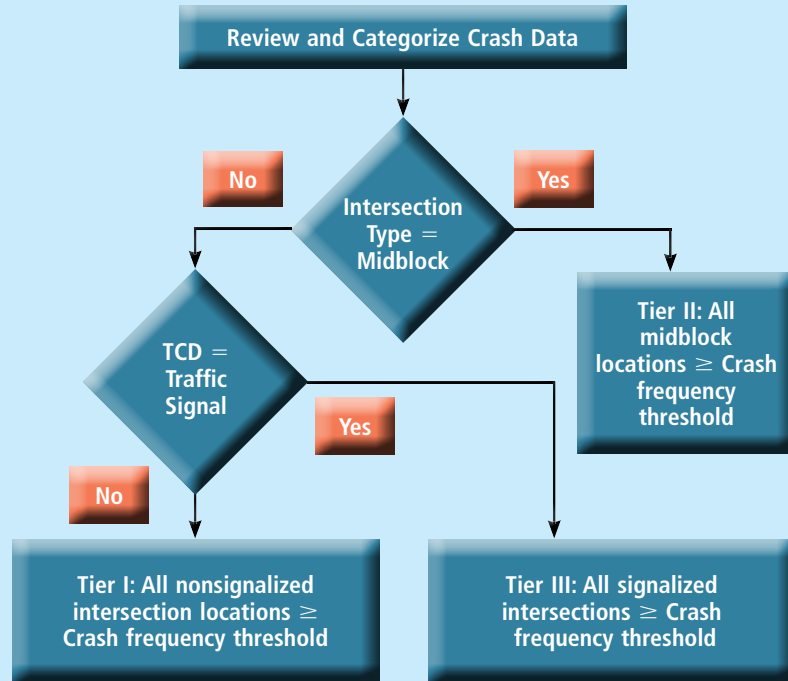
Review and Categorize Crash Data

No

Yes

Intersection Type = Midblock

Tier II: All midblock locations $\geq$ Crash frequency threshold

TCD = Traffic Signal

Yes

No

Tier I: All nonsignalized intersection locations $\geq$ Crash frequency threshold

Tier III: All signalized intersections $\geq$ Crash frequency threshold